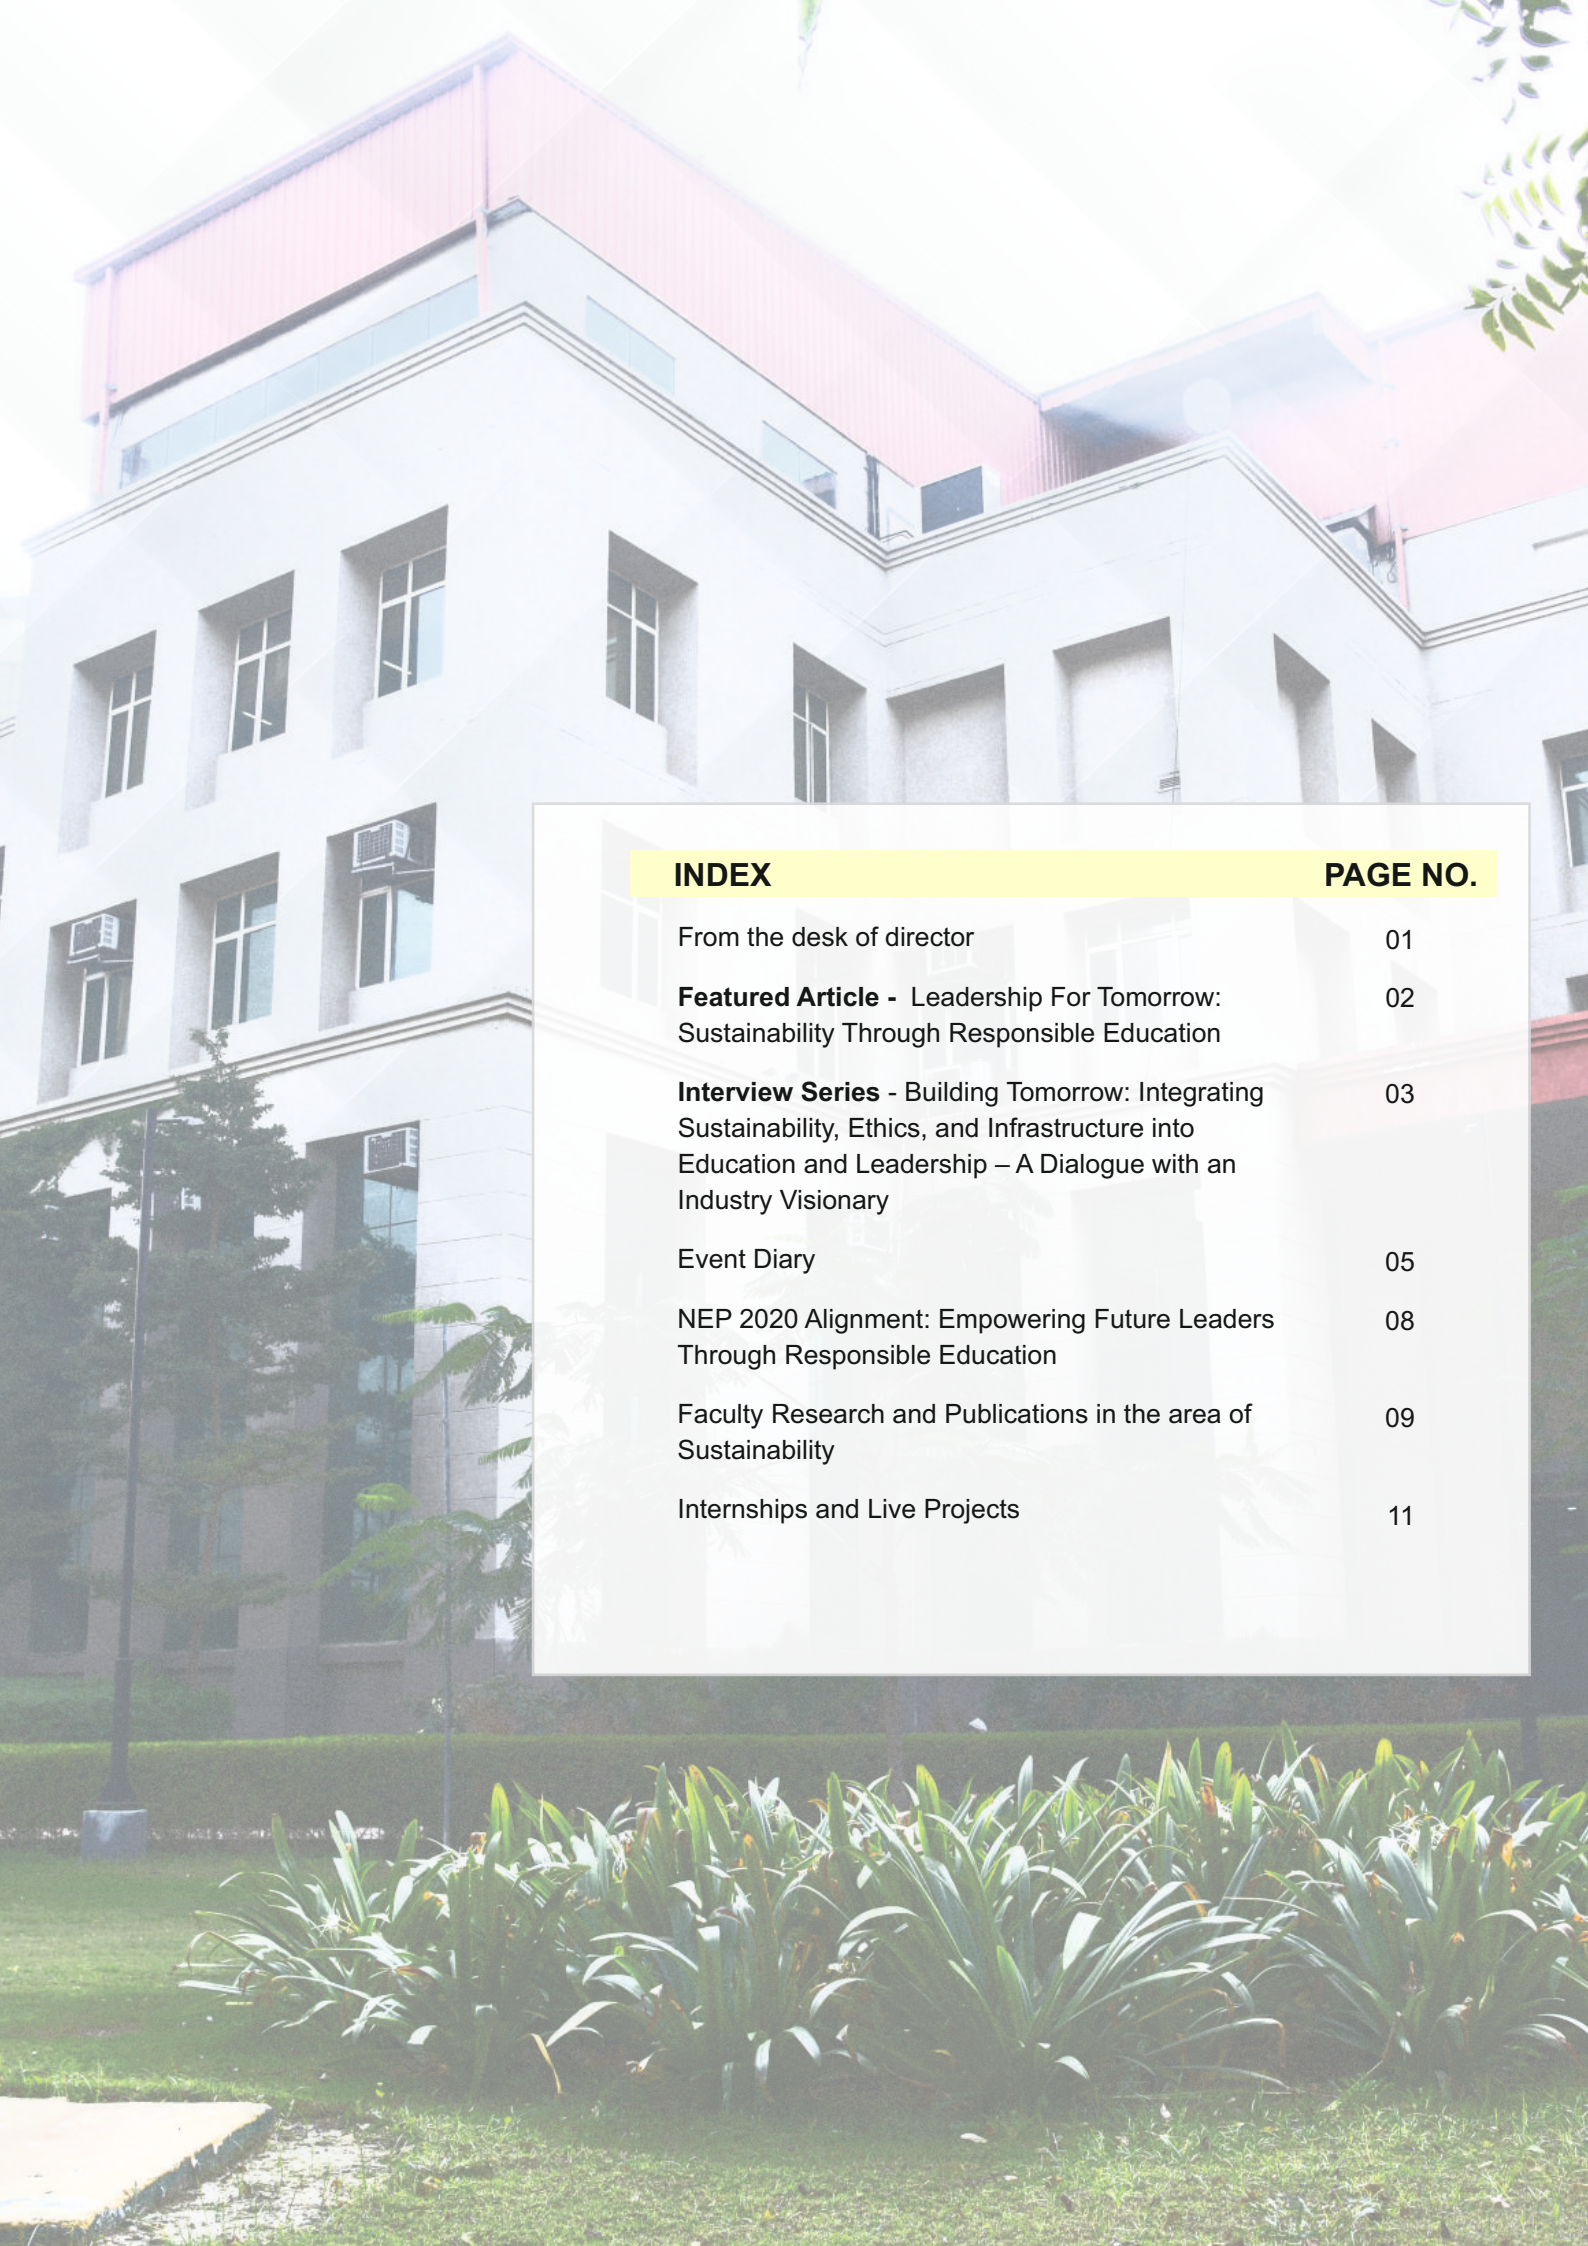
| INDEX | PAGE NO. |
|---|---|
| From the desk of director | 01 |
| **Featured Article -** Leadership For Tomorrow: Sustainability Through Responsible Education | 02 |
| **Interview Series** - Building Tomorrow: Integrating Sustainability, Ethics, and Infrastructure into Education and Leadership – A Dialogue with an Industry Visionary | 03 |
| Event Diary | 05 |
| NEP 2020 Alignment: Empowering Future Leaders Through Responsible Education | 08 |
| Faculty Research and Publications in the area of Sustainability | 09 |
| Internships and Live Projects | 11 |